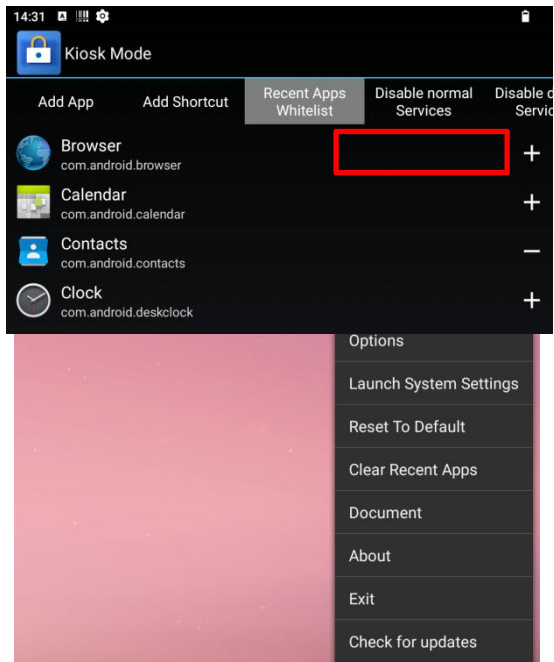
14:31

Kiosk Mode

Add App
Add Shortcut
Recent Apps Whitelist
Disable normal Services
Disable o Servic

Browser
com.android.browser
+

Calendar
com.android.calendar
+

Contacts
com.android.contacts
−

Clock
com.android.deskclock
+

Options
Launch System Settings
Reset To Default
Clear Recent Apps
Document
About
Exit
Check for updates